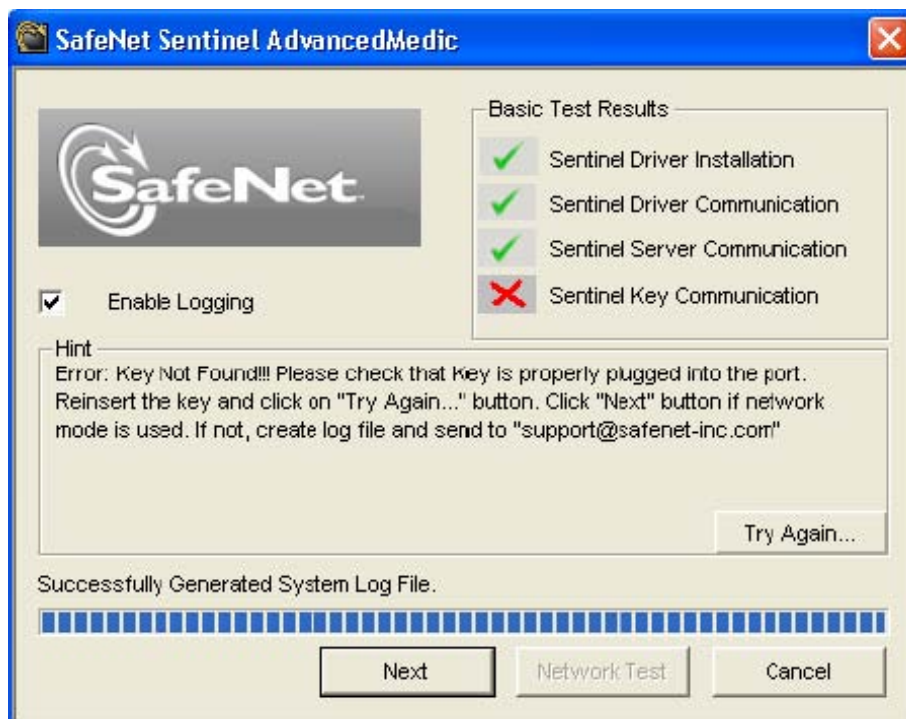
SafeNet Sentinel AdvancedMedic

SafeNet

Enable Logging

Basic Test Results

Sentinel Driver Installation

Sentinel Driver Communication

Sentinel Server Communication

Sentinel Key Communication

Hint

Error: Key Not Found!!! Please check that Key is properly plugged into the port. Reinsert the key and click on "Try Again..." button. Click "Next" button if network mode is used. If not, create log file and send to "support@safenet-inc.com"

Try Again...

Successfully Generated System Log File.

Next

Network Test

Cancel